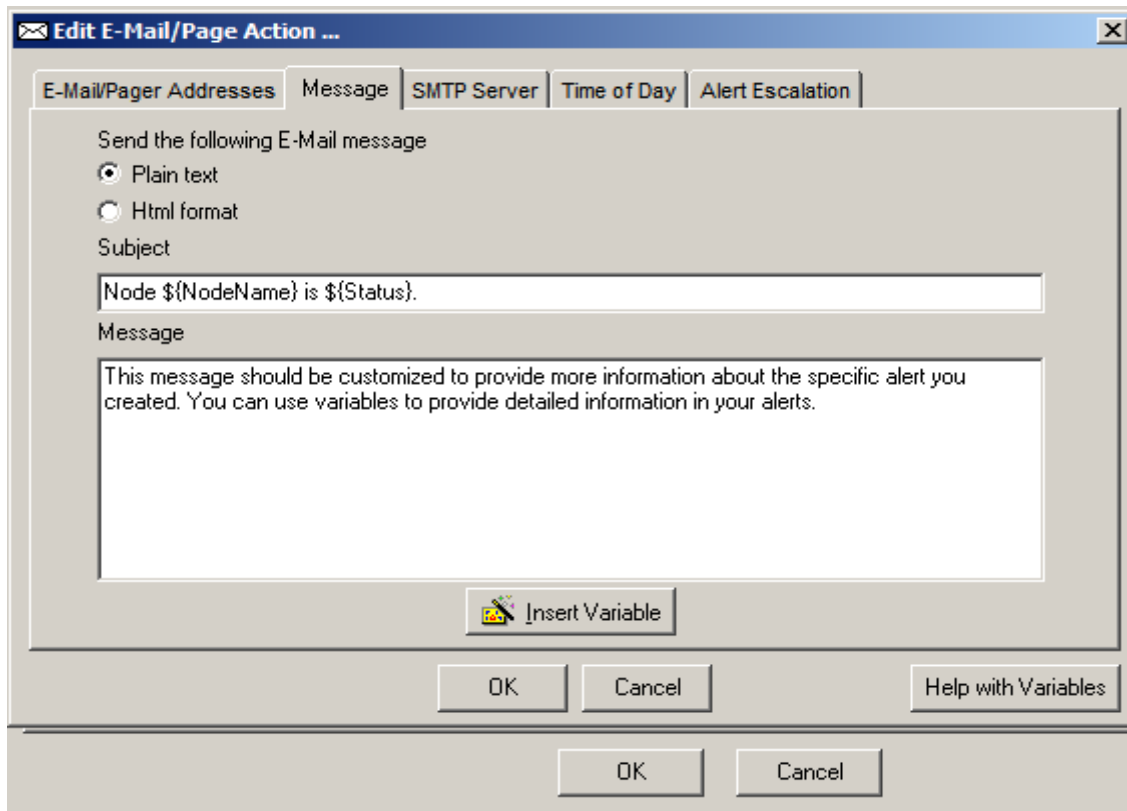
Edit E-Mail/Page Action ...

E-Mail/Pager Addresses | Message | SMTP Server | Time of Day | Alert Escalation

Send the following E-Mail message

Plain text

Html format

Subject

Node \${NodeName} is \${Status}.

Message

This message should be customized to provide more information about the specific alert you created. You can use variables to provide detailed information in your alerts.

Insert Variable

OK

Cancel

Help with Variables

OK

Cancel